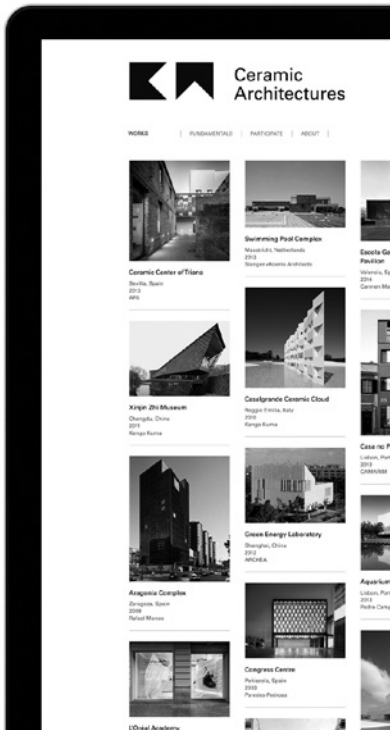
Ceramic Architectures

WORKS | FUNDAMENTALS | PARTICIPATE | ABOUT |

Ceramic Center of Triana
Sevilla, Spain
2013
AF6

Swimming Pool Complex
Maastricht, Netherlands
2013
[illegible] Architects

Escola Ga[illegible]
Pavilion
Valencia, S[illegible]
2014
Carmen M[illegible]

Xinjin Zhi Museum
Chengdu, China
2011
Kengo Kuma

Casalgrande Ceramic Cloud
Reggio Emilia, Italy
2010
Kengo Kuma

Casa no P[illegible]
Lisbon, Por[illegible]
2013
CAMARIM

Aragonia Complex
Zaragoza, Spain
2008
Rafael Moneo

Green Energy Laboratory
Shanghai, China
2012
ARCHEA

Aquarium
Lisbon, Por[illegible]
2013
Pedro Camp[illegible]

Congress Centre
Palencia, Spain
2010
Paredes Pedrosa

L'Oréal Academy